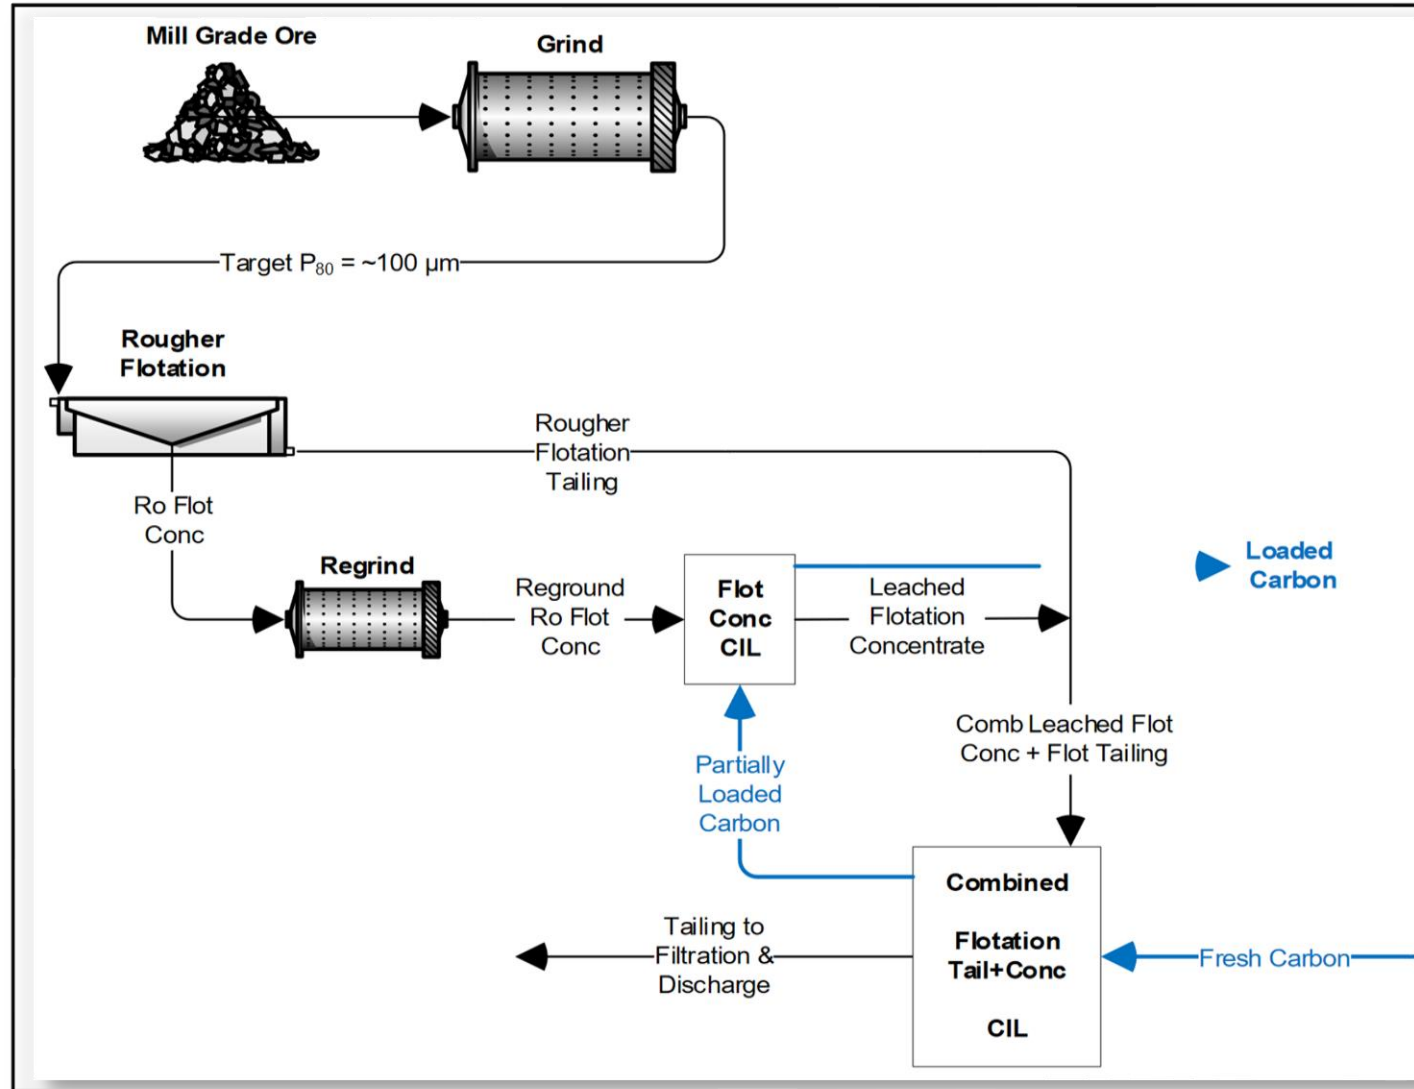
Mill Grade Ore

Grind

Target $P_{80}$ = ~100 µm

Rougher Flotation

Rougher Flotation Tailing

Ro Flot Conc

Regrind

Reground Ro Flot Conc

Flot Conc CIL

Leached Flotation Concentrate

Loaded Carbon

Comb Leached Flot Conc + Flot Tailing

Partially Loaded Carbon

Combined Flotation Tail+Conc CIL

Tailing to Filtration & Discharge

Fresh Carbon